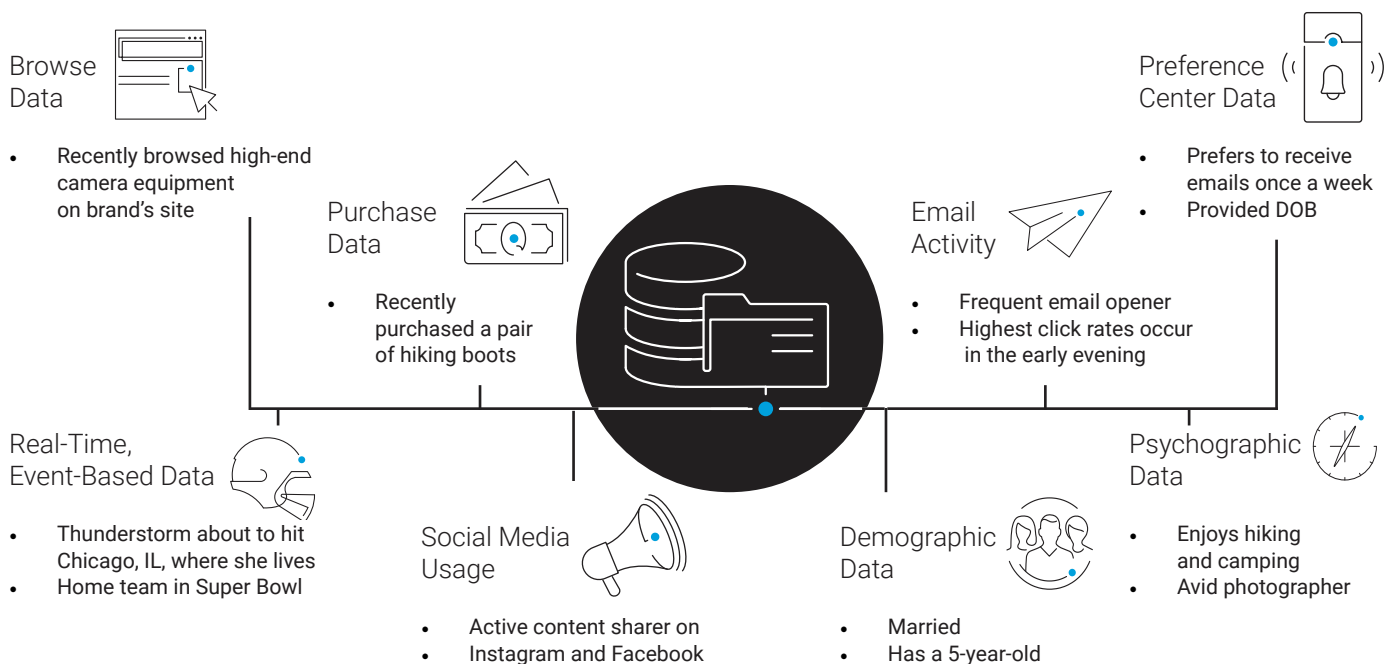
Browse Data

- Recently browsed high-end camera equipment on brand's site

Purchase Data

- Recently purchased a pair of hiking boots

Email Activity

- Frequent email opener
- Highest click rates occur in the early evening

Preference Center Data

- Prefers to receive emails once a week
- Provided DOB

Real-Time, Event-Based Data

- Thunderstorm about to hit Chicago, IL, where she lives
- Home team in Super Bowl

Social Media Usage

- Active content sharer on
- Instagram and Facebook

Demographic Data

- Married
- Has a 5-year-old

Psychographic Data

- Enjoys hiking and camping
- Avid photographer